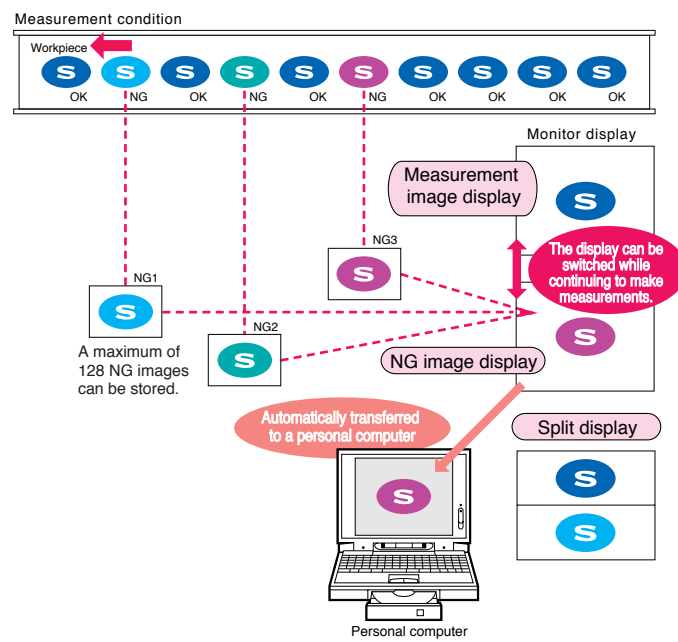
Measurement condition

Workpiece

S OK S NG S OK S NG S OK S NG S OK S OK S OK S OK

Monitor display

Measurement image display

S

The display can be switched while continuing to make measurements.

NG3

S

NG1

S

S

NG2

S

A maximum of 128 NG images can be stored.

NG image display

Automatically transferred to a personal computer

S

Split display

S

S

Personal computer